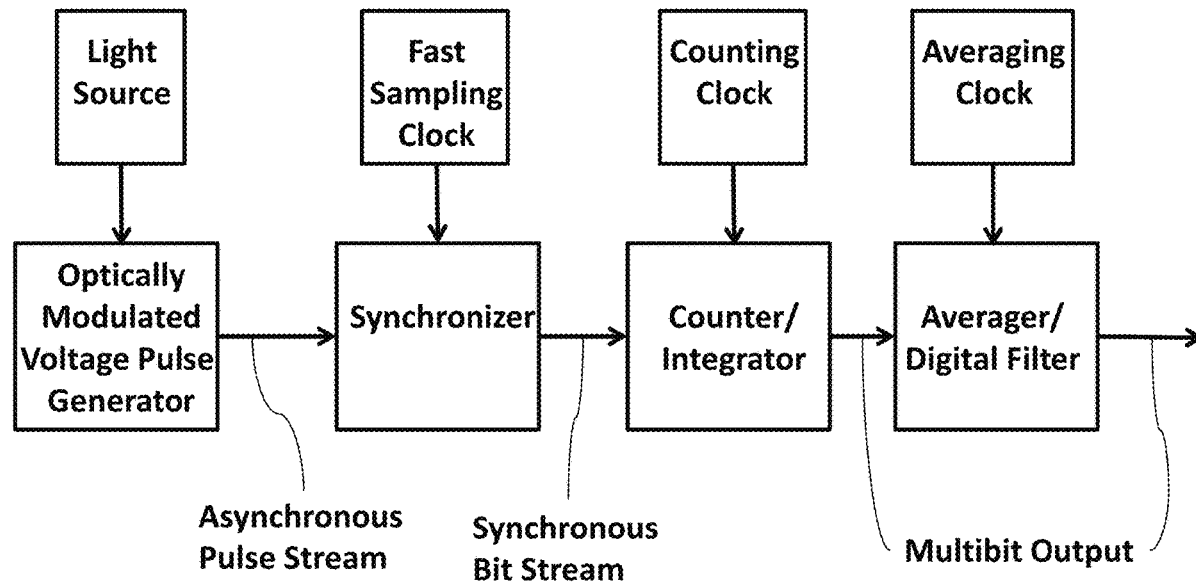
Light Source

Fast Sampling Clock

Counting Clock

Averaging Clock

Optically Modulated Voltage Pulse Generator

Synchronizer

Counter/ Integrator

Averager/ Digital Filter

Asynchronous Pulse Stream

Synchronous Bit Stream

Multibit Output